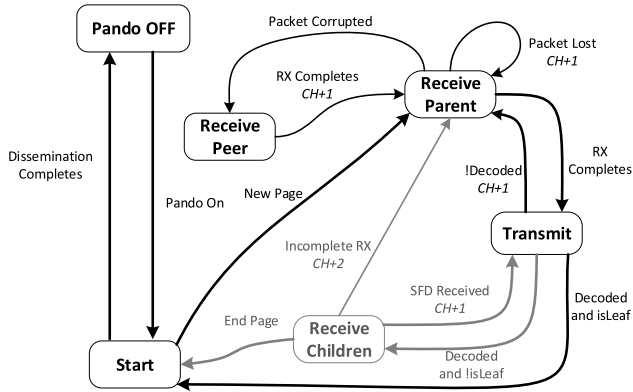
Pando OFF

Packet Corrupted

Packet Lost
CH+1

RX Completes
CH+1

Receive Parent

Receive Peer

Dissemination Completes

Pando On

New Page

!Decoded
CH+1

RX Completes

Transmit

Incomplete RX
CH+2

SFD Received
CH+1

End Page

Receive Children

Decoded and isLeaf

Decoded and !isLeaf

Start